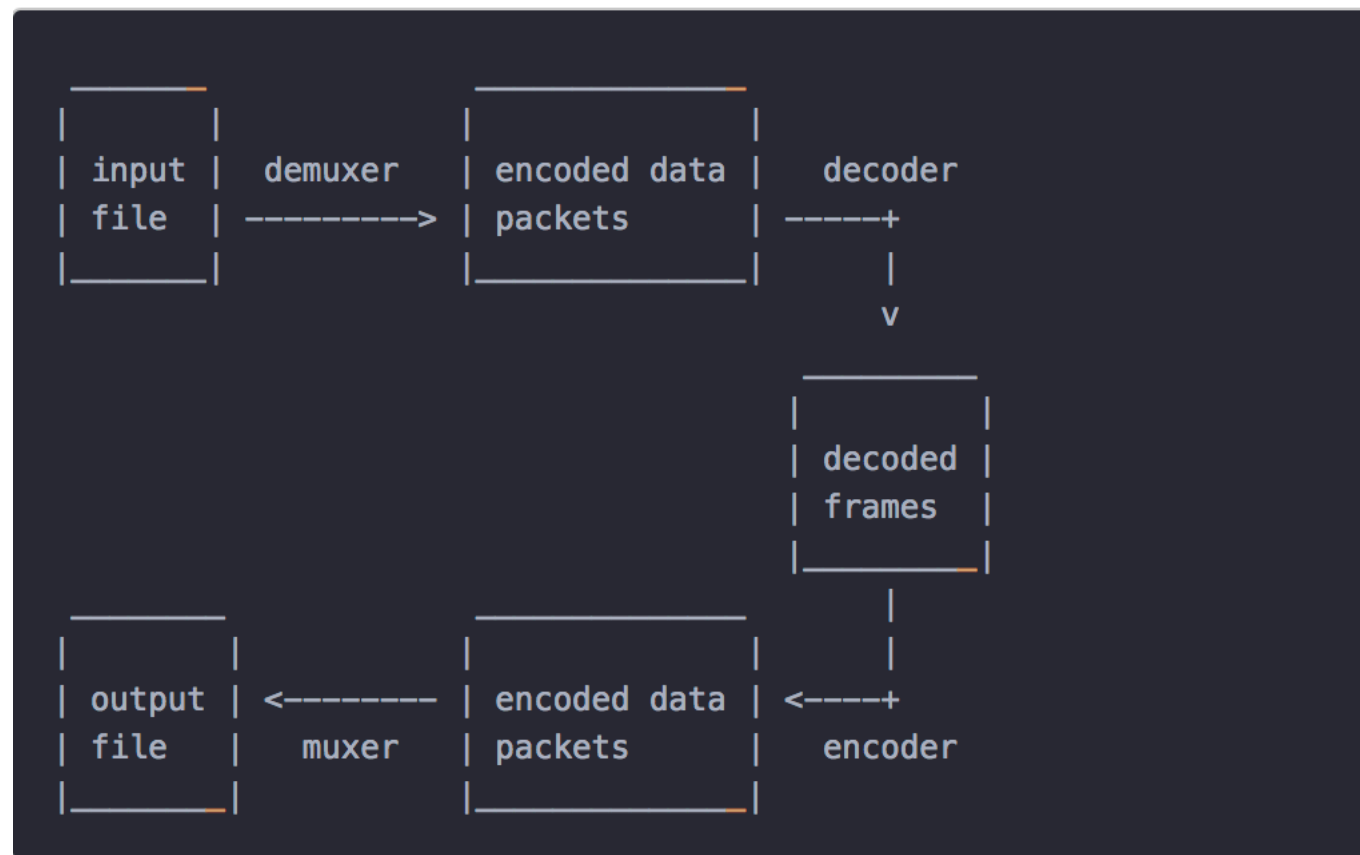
_______              ______________
|       |            |              |
| input |  demuxer   | encoded data |   decoder
| file  | ---------> | packets      | -----+
|_______|            |______________|      |
                                           v
                                       _________
                                      |         |
                                      | decoded |
                                      | frames  |
                                      |_________|
 ________             ______________       |
|        |           |              |      |
| output | <-------- | encoded data | <----+
| file   |   muxer   | packets      |   encoder
|________|           |______________|